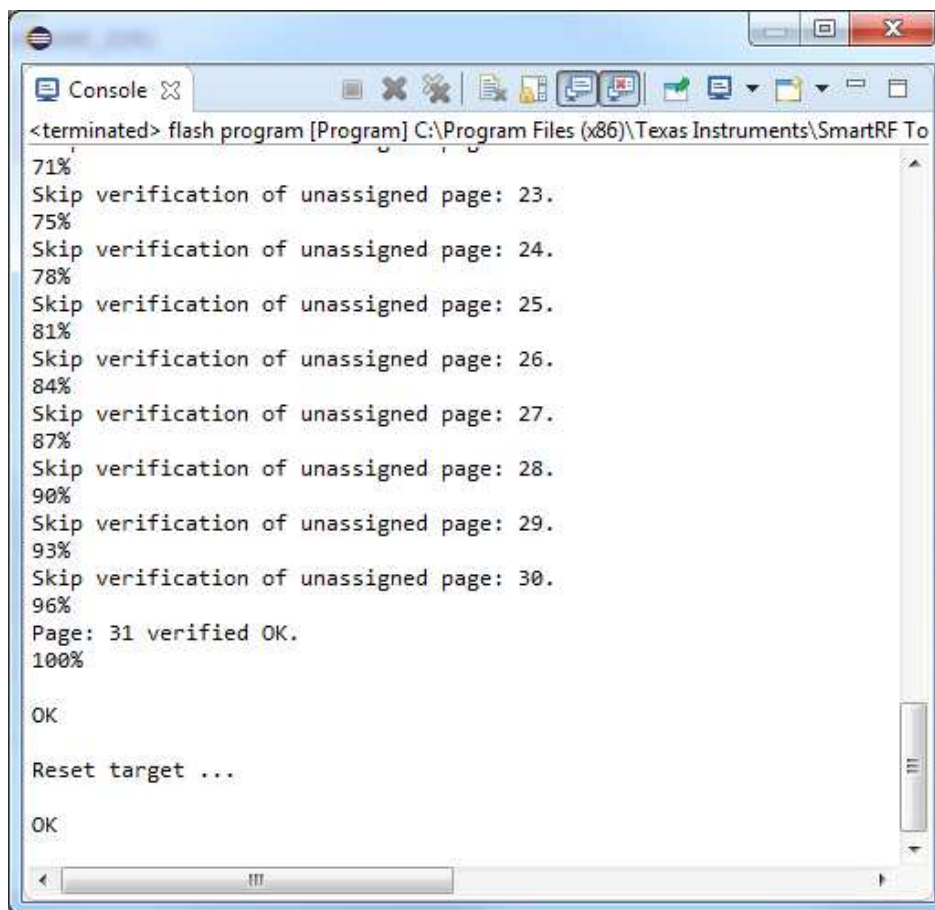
Console ☒

<terminated> flash program [Program] C:\Program Files (x86)\Texas Instruments\SmartRF To

71%
Skip verification of unassigned page: 23.
75%
Skip verification of unassigned page: 24.
78%
Skip verification of unassigned page: 25.
81%
Skip verification of unassigned page: 26.
84%
Skip verification of unassigned page: 27.
87%
Skip verification of unassigned page: 28.
90%
Skip verification of unassigned page: 29.
93%
Skip verification of unassigned page: 30.
96%
Page: 31 verified OK.
100%

OK

Reset target ...

OK